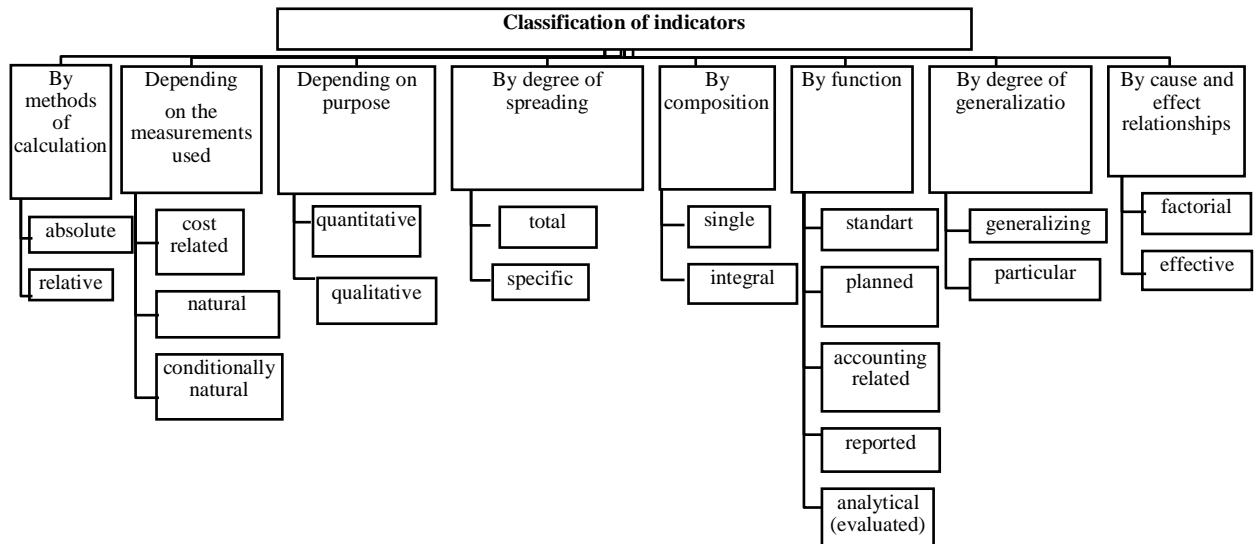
Classification of indicators

By methods of calculation

absolute

relative

Depending on the measurements used

cost related

natural

conditionally natural

Depending on purpose

quantitative

qualitative

By degree of spreading

total

specific

By composition

single

integral

By function

standart

planned

accounting related

reported

analytical (evaluated)

By degree of generalizatio

generalizing

particular

By cause and effect relationships

factorial

effective